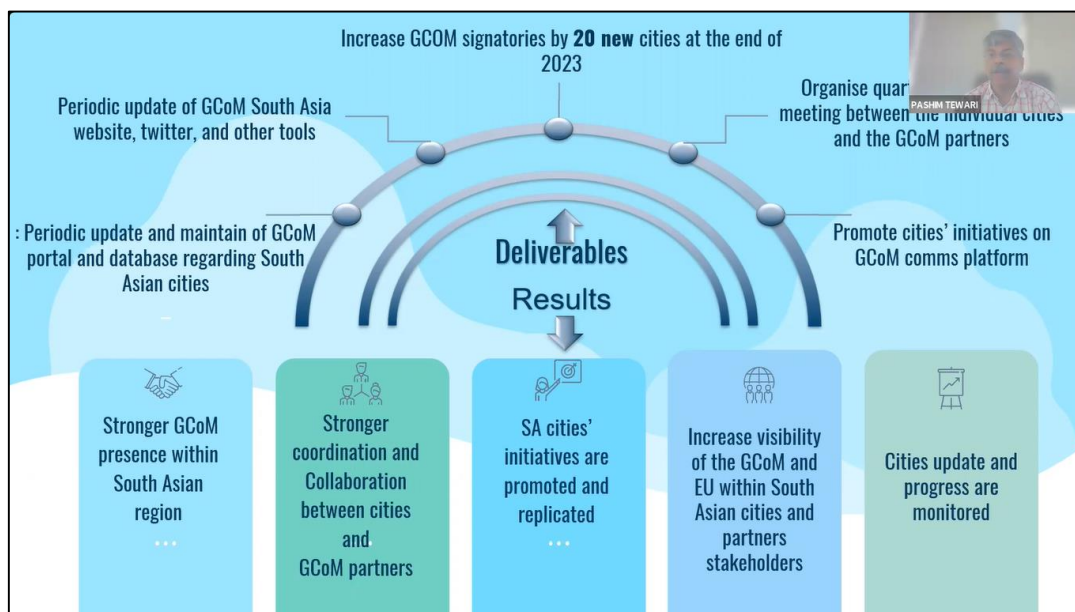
Increase GCOM signatories by **20 new** cities at the end of 2023

Periodic update of GCoM South Asia website, twitter, and other tools

Organise quar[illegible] meeting between the individual cities and the GCoM partners

PASHIM TEWARI

: Periodic update and maintain of GCoM portal and database regarding South Asian cities

Deliverables

Promote cities' initiatives on GCoM comms platform

Results

Stronger GCoM presence within South Asian region

...

Stronger coordination and Collaboration between cities and GCoM partners

SA cities' initiatives are promoted and replicated

...

Increase visibility of the GCoM and EU within South Asian cities and partners stakeholders

Cities update and progress are monitored